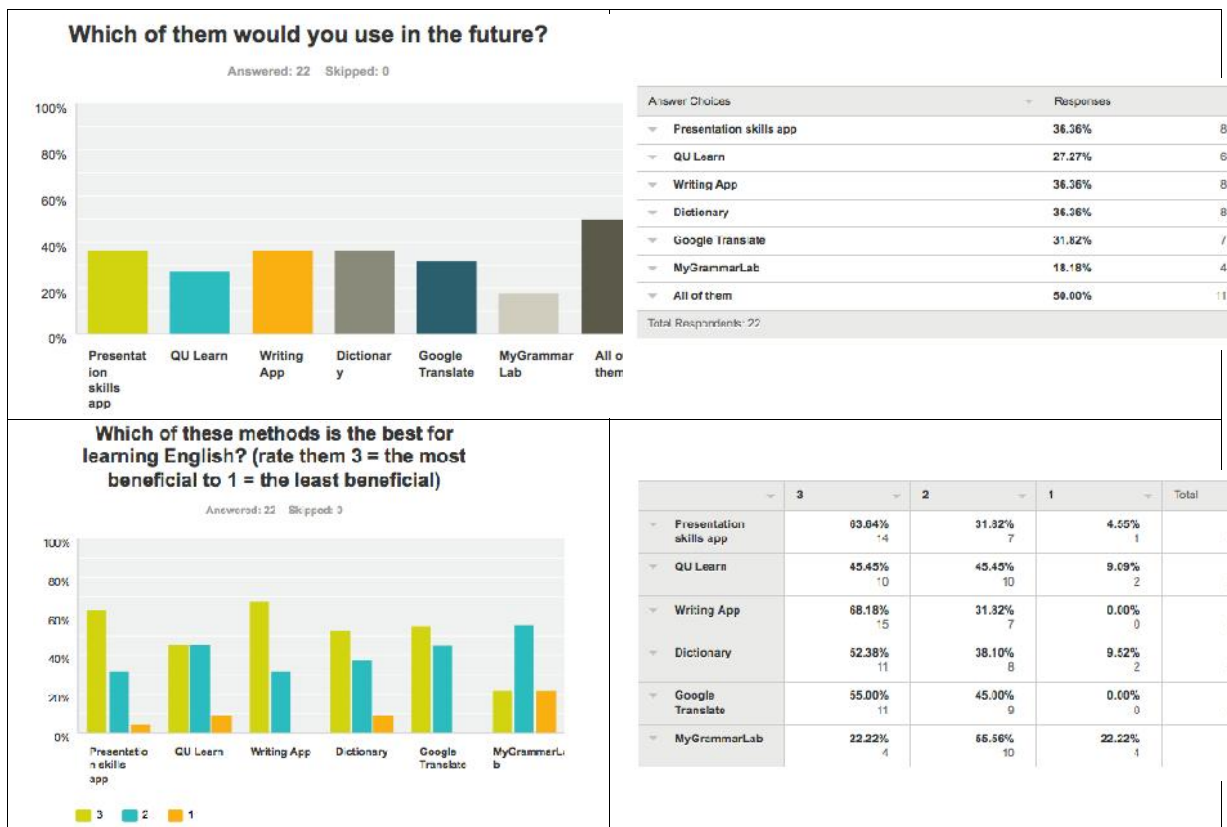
Which of them would you use in the future?

Answered: 22 Skipped: 0

100%
80%
60%
40%
20%
0%

Presentation skills app
QU Learn
Writing App
Dictionary
Google Translate
MyGrammar Lab
All of them

| Answer Choices | Responses | |
|---|---|---|
| Presentation skills app | 36.36% | 8 |
| QU Learn | 27.27% | 6 |
| Writing App | 36.36% | 8 |
| Dictionary | 36.36% | 8 |
| Google Translate | 31.82% | 7 |
| MyGrammarLab | 18.18% | 4 |
| All of them | 50.00% | 1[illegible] |
| Total Respondents: 22 | | |

Which of these methods is the best for learning English? (rate them 3 = the most beneficial to 1 = the least beneficial)

Answered: 22 Skipped: 0

100%
80%
60%
40%
20%
0%

Presentation skills app
QU Learn
Writing App
Dictionary
Google Translate
MyGrammarLab

3 2 1

| | 3 | 2 | 1 | Total |
|---|---|---|---|---|
| Presentation skills app | 63.64% 14 | 31.82% 7 | 4.55% 1 | |
| QU Learn | 45.45% 10 | 45.45% 10 | 9.09% 2 | |
| Writing App | 68.18% 15 | 31.82% 7 | 0.00% 0 | |
| Dictionary | 52.38% 11 | 38.10% 8 | 9.52% 2 | |
| Google Translate | 55.00% 11 | 45.00% 9 | 0.00% 0 | |
| MyGrammarLab | 22.22% 4 | 55.56% 10 | 22.22% 4 | |